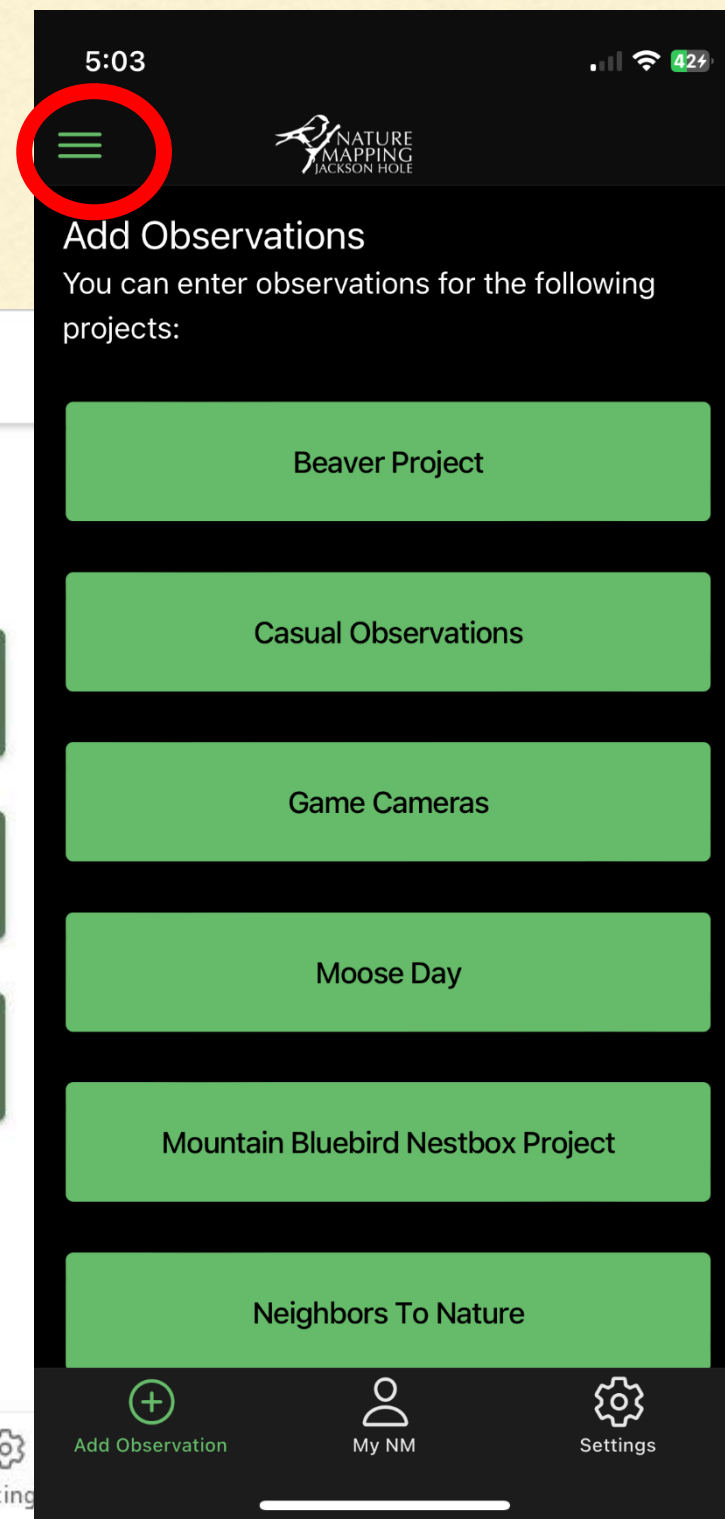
5:03

42

NATURE MAPPING JACKSON HOLE

Add Observations
You can enter observations for the following projects:

Beaver Project

Casual Observations

Game Cameras

Moose Day

Mountain Bluebird Nestbox Project

Neighbors To Nature

Add Observation

My NM

Settings

ting